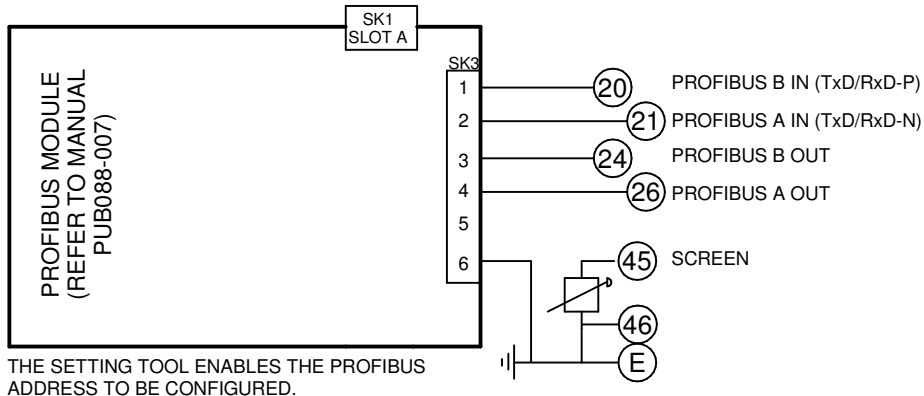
SK1
SLOT A

PROFIBUS MODULE
(REFER TO MANUAL
PUB088-007)

SK3
1
2
3
4
5
6

20 PROFIBUS B IN (TxD/RxD-P)
21 PROFIBUS A IN (TxD/RxD-N)
24 PROFIBUS B OUT
26 PROFIBUS A OUT
45 SCREEN
46
E

THE SETTING TOOL ENABLES THE PROFIBUS ADDRESS TO BE CONFIGURED.